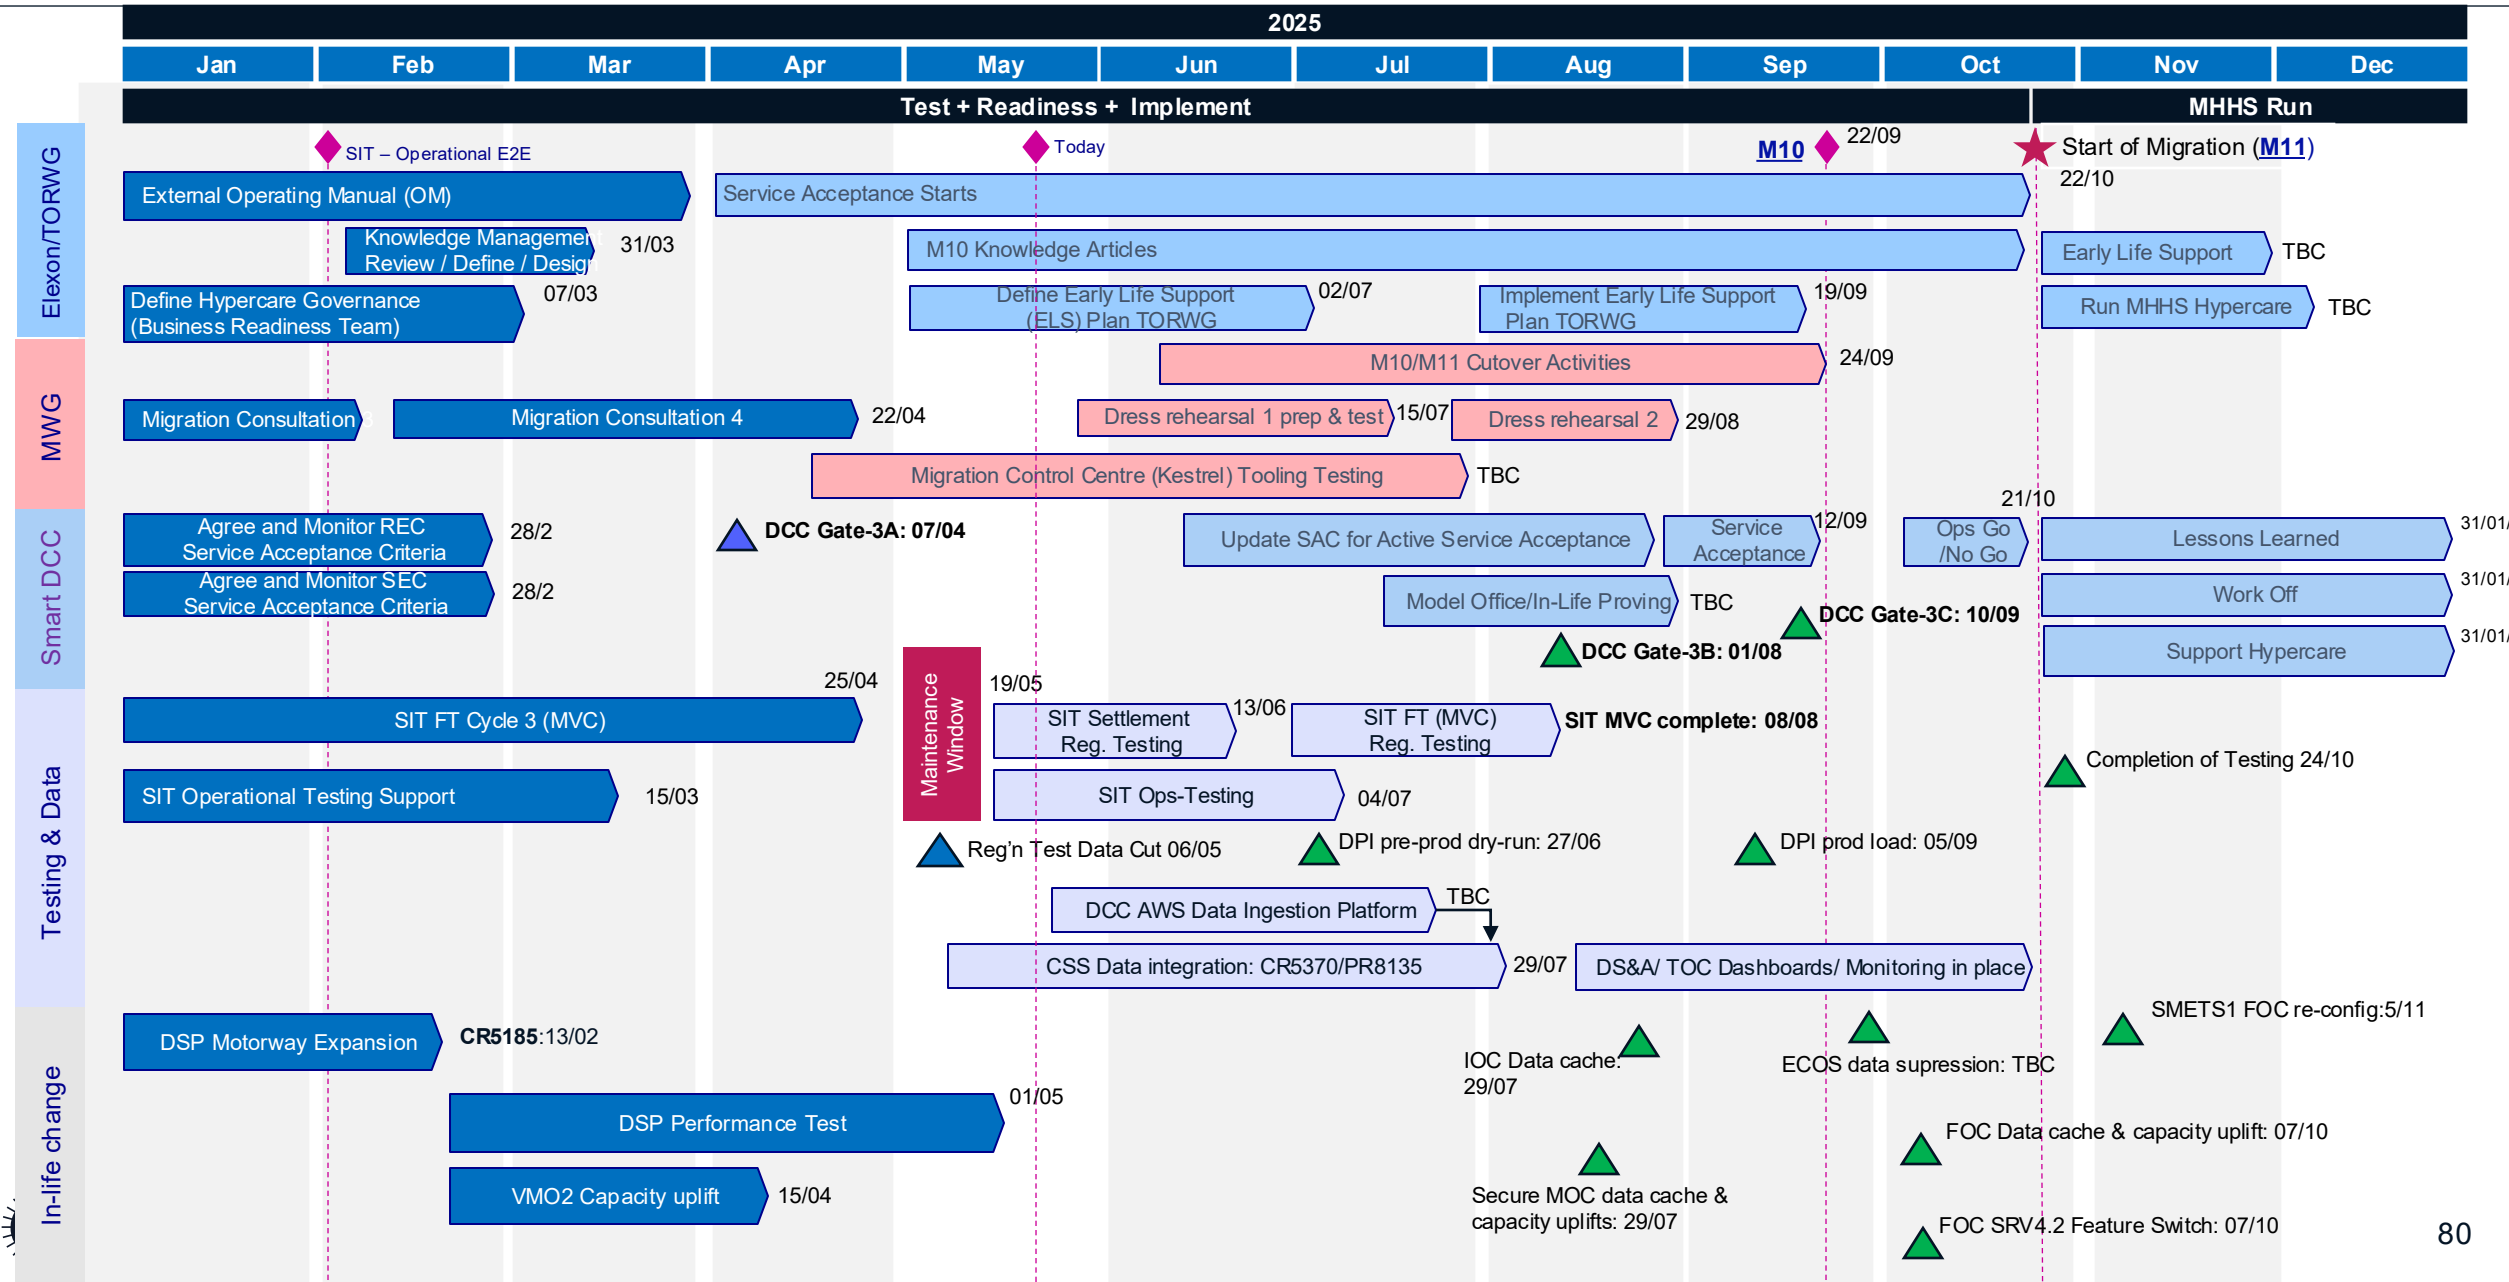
2025

| Jan | Feb | Mar | Apr | May | Jun | Jul | Aug | Sep | Oct | Nov | Dec |
|---|---|---|---|---|---|---|---|---|---|---|---|

Test + Readiness + Implement
MHHS Run

Elexon/TORWG

SIT – Operational E2E
Today
M10 22/09
Start of Migration (M11)
22/10

External Operating Manual (OM)
Service Acceptance Starts
Knowledge Management Review / Define / Design 31/03
M10 Knowledge Articles
Early Life Support TBC
Define Hypercare Governance (Business Readiness Team) 07/03
Define Early Life Support (ELS) Plan TORWG 02/07
Implement Early Life Support Plan TORWG 19/09
Run MHHS Hypercare TBC

MWG

M10/M11 Cutover Activities 24/09
Migration Consultation 3
Migration Consultation 4 22/04
Dress rehearsal 1 prep & test 15/07
Dress rehearsal 2 29/08
Migration Control Centre (Kestrel) Tooling Testing TBC

Smart DCC

Agree and Monitor REC Service Acceptance Criteria 28/2
DCC Gate-3A: 07/04
Update SAC for Active Service Acceptance
Service Acceptance 12/09
Ops Go /No Go 21/10
Lessons Learned 31/01/
Agree and Monitor SEC Service Acceptance Criteria 28/2
Model Office/In-Life Proving TBC
DCC Gate-3C: 10/09
Work Off 31/01/
DCC Gate-3B: 01/08
Support Hypercare 31/01/

Testing & Data

25/04
Maintenance Window
19/05
SIT FT Cycle 3 (MVC)
SIT Settlement Reg. Testing 13/06
SIT FT (MVC) Reg. Testing
SIT MVC complete: 08/08
Completion of Testing 24/10
SIT Operational Testing Support 15/03
SIT Ops-Testing 04/07
Reg'n Test Data Cut 06/05
DPI pre-prod dry-run: 27/06
DPI prod load: 05/09
DCC AWS Data Ingestion Platform TBC
CSS Data integration: CR5370/PR8135 29/07
DS&A/ TOC Dashboards/ Monitoring in place

In-life change

DSP Motorway Expansion CR5185:13/02
SMETS1 FOC re-config:5/11
IOC Data cache: 29/07
ECOS data supression: TBC
DSP Performance Test 01/05
FOC Data cache & capacity uplift: 07/10
VMO2 Capacity uplift 15/04
Secure MOC data cache & capacity uplifts: 29/07
FOC SRV4.2 Feature Switch: 07/10

80